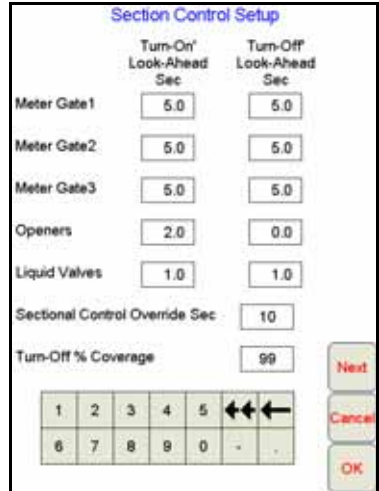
Section Control Setup

| | Turn-On' Look-Ahead Sec | Turn-Off' Look-Ahead Sec |
|---|---|---|
| Meter Gate1 | 5.0 | 5.0 |
| Meter Gate2 | 5.0 | 5.0 |
| Meter Gate3 | 5.0 | 5.0 |
| Openers | 2.0 | 0.0 |
| Liquid Valves | 1.0 | 1.0 |

Sectional Control Override Sec 10

Turn-Off % Coverage 99

| 1 | 2 | 3 | 4 | 5 | ◄◄ | ← |
|---|---|---|---|---|---|---|
| 6 | 7 | 8 | 9 | 0 | - | . |

Next

Cancel

OK